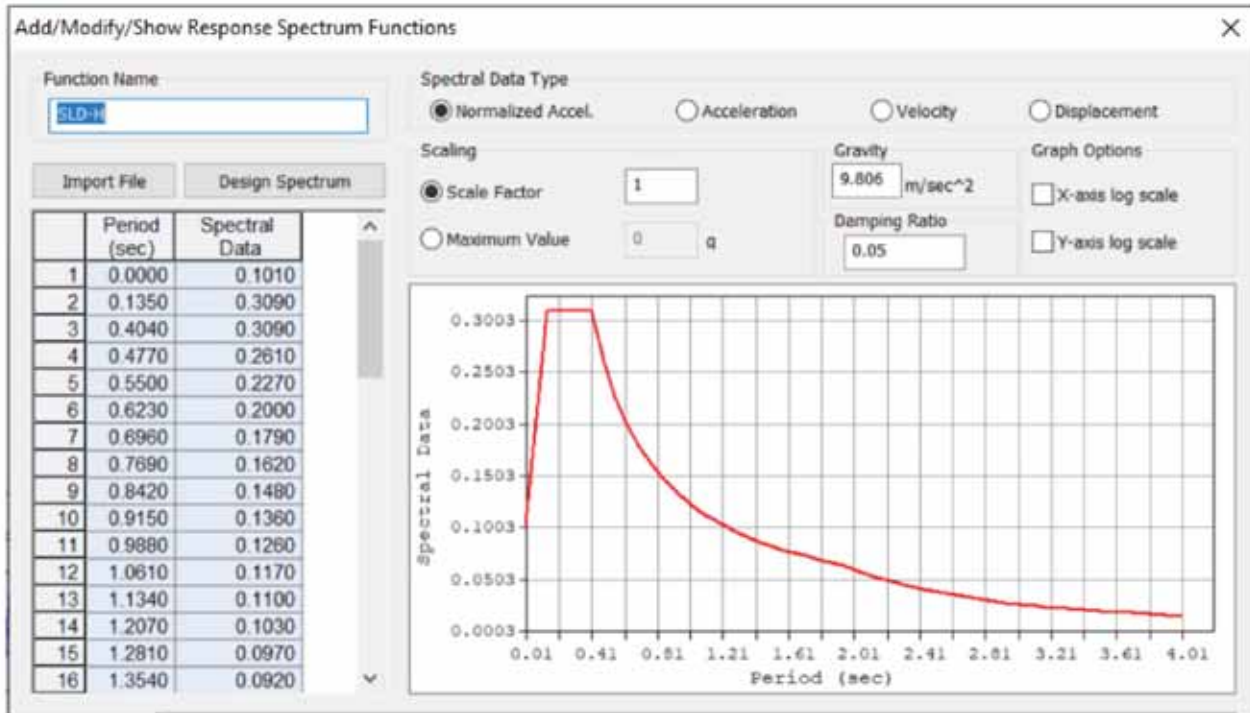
Add/Modify/Show Response Spectrum Functions

Function Name

SLD-H

Import File

Design Spectrum

| | Period (sec) | Spectral Data |
|---|---|---|
| 1 | 0.0000 | 0.1010 |
| 2 | 0.1350 | 0.3090 |
| 3 | 0.4040 | 0.3090 |
| 4 | 0.4770 | 0.2610 |
| 5 | 0.5500 | 0.2270 |
| 6 | 0.6230 | 0.2000 |
| 7 | 0.6960 | 0.1790 |
| 8 | 0.7690 | 0.1620 |
| 9 | 0.8420 | 0.1480 |
| 10 | 0.9150 | 0.1360 |
| 11 | 0.9880 | 0.1260 |
| 12 | 1.0610 | 0.1170 |
| 13 | 1.1340 | 0.1100 |
| 14 | 1.2070 | 0.1030 |
| 15 | 1.2810 | 0.0970 |
| 16 | 1.3540 | 0.0920 |

Spectral Data Type

Normalized Accel.

Acceleration

Velocity

Displacement

Scaling

Scale Factor 1

Maximum Value 0 g

Gravity

9.806 m/sec^2

Damping Ratio

0.05

Graph Options

X-axis log scale

Y-axis log scale

0.3003
0.2503
0.2003
0.1503
0.1003
0.0503
0.0003

Spectral Data

0.01 0.41 0.81 1.21 1.61 2.01 2.41 2.81 3.21 3.61 4.01

Period (sec)